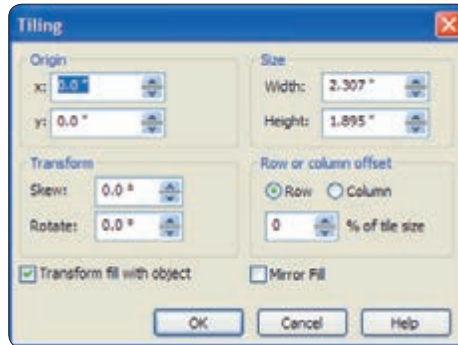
Tiling

Origin

x: 0.0 "

y: 0.0 "

Size

Width: 2.307 "

Height: 1.895 "

Transform

Skew: 0.0 °

Rotate: 0.0 °

Row or column offset

Row Column

0 % of tile size

Transform fill with object

Mirror Fill

OK Cancel Help